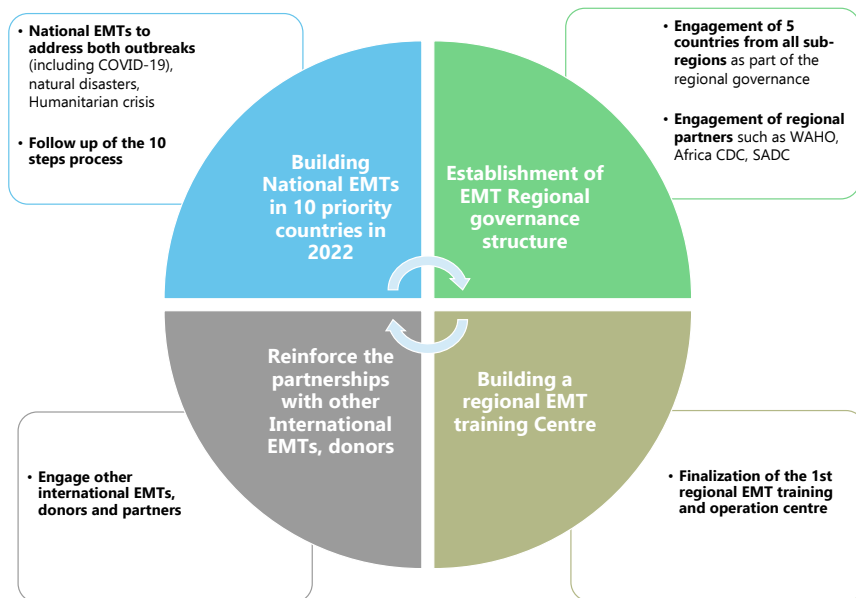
• National EMTs to address both outbreaks (including COVID-19), natural disasters, Humanitarian crisis

• Follow up of the 10 steps process

• Engagement of 5 countries from all sub-regions as part of the regional governance

• Engagement of regional partners such as WAHO, Africa CDC, SADC

Building National EMTs in 10 priority countries in 2022

Establishment of EMT Regional governance structure

Reinforce the partnerships with other International EMTs, donors

Building a regional EMT training Centre

• Engage other international EMTs, donors and partners

• Finalization of the 1st regional EMT training and operation centre